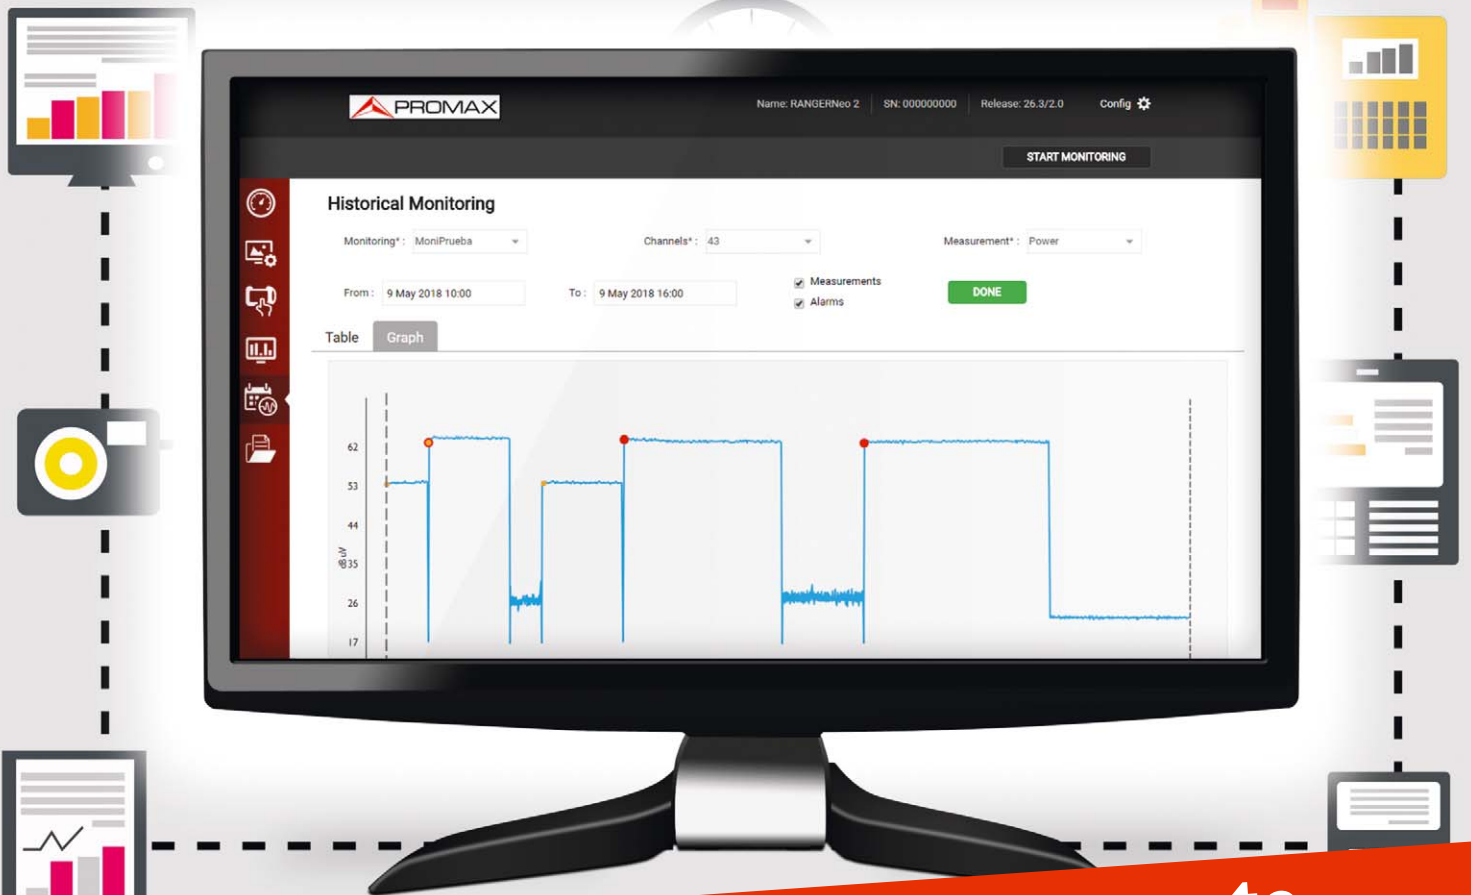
PROMAX

Name: RANGERNeo 2 | SN: 000000000 | Release: 26.3/2.0 | Config

START MONITORING

Historical Monitoring

Monitoring* : MoniPrueba

Channels* : 43

Measurement* : Power

From : 9 May 2018 10:00

To : 9 May 2018 16:00

Measurements

Alarms

DONE

Table

Graph

62
53
44
dBµV 35
26
17